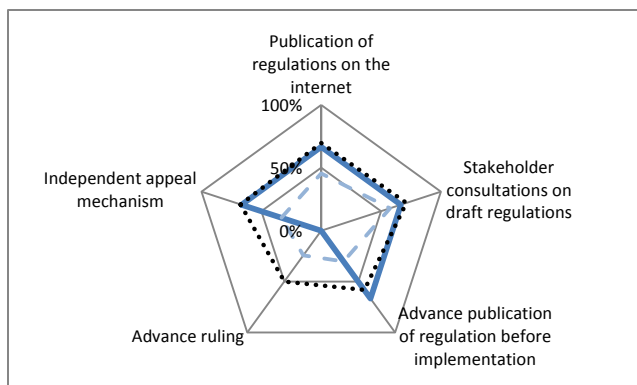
Publication of regulations on the internet

100%

50%

0%

Stakeholder consultations on draft regulations

Independent appeal mechanism

Advance publication of regulation before implementation

Advance ruling